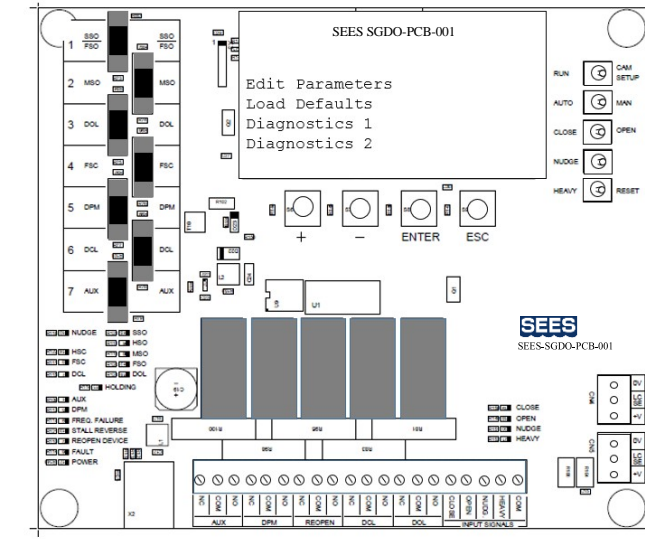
SEES SGDO-PCB-001

Edit Parameters
Load Defaults
Diagnostics 1
Diagnostics 2

1 SSO FSO
SSO FSO

2 MSO
MSO

3 DOL
DOL

4 FSC
FSC

5 DPM
DPM

6 DCL
DCL

7 AUX
AUX

RUN
CAM SETUP
AUTO
MAN
CLOSE
OPEN
NUDGE
HEAVY
RESET

+
—
ENTER
ESC

U1

SEES
SEES-SGDO-PCB-001

NUDGE
SSO
HSO
HSC
MSO
FSC
FSO
DCL
DOL
HOLDING
AUX
DPM
FREQ. FAILURE
STALL REVERSE
REOPEN DEVICE
FAULT
POWER

CLOSE
OPEN
NUDGE
HEAVY

0V
N/C
+V
0V
N/C
+V

X2

NC COM NO NC COM NO NC COM NO NC COM NO NC COM NO CLOSE OPEN NUDGE HEAVY COM
AUX
DPM
REOPEN
DCL
DOL
INPUT SIGNALS